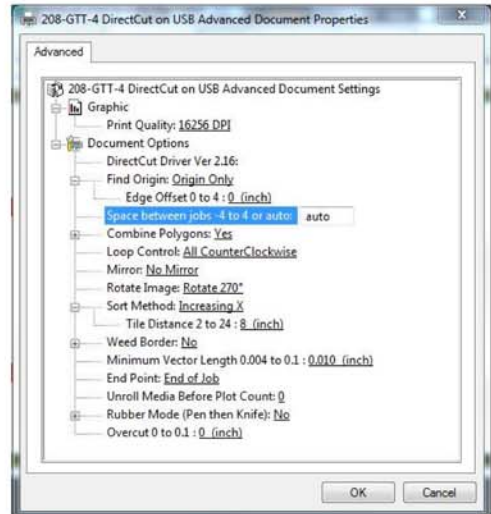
208-GTT-4 DirectCut on USB Advanced Document Properties

Advanced

208-GTT-4 DirectCut on USB Advanced Document Settings
Graphic
Print Quality: 16256 DPI
Document Options
DirectCut Driver Ver 2.16:
Find Origin: Origin Only
Edge Offset 0 to 4 : 0 (inch)
Space between jobs -4 to 4 or auto: auto
Combine Polygons: Yes
Loop Control: All CounterClockwise
Mirror: No Mirror
Rotate Image: Rotate 270°
Sort Method: Increasing X
Tile Distance 2 to 24 : 8 (inch)
Weed Border: No
Minimum Vector Length 0.004 to 0.1 : 0.010 (inch)
End Point: End of Job
Unroll Media Before Plot Count: 0
Rubber Mode (Pen then Knife): No
Overcut 0 to 0.1 : 0 (inch)

OK
Cancel